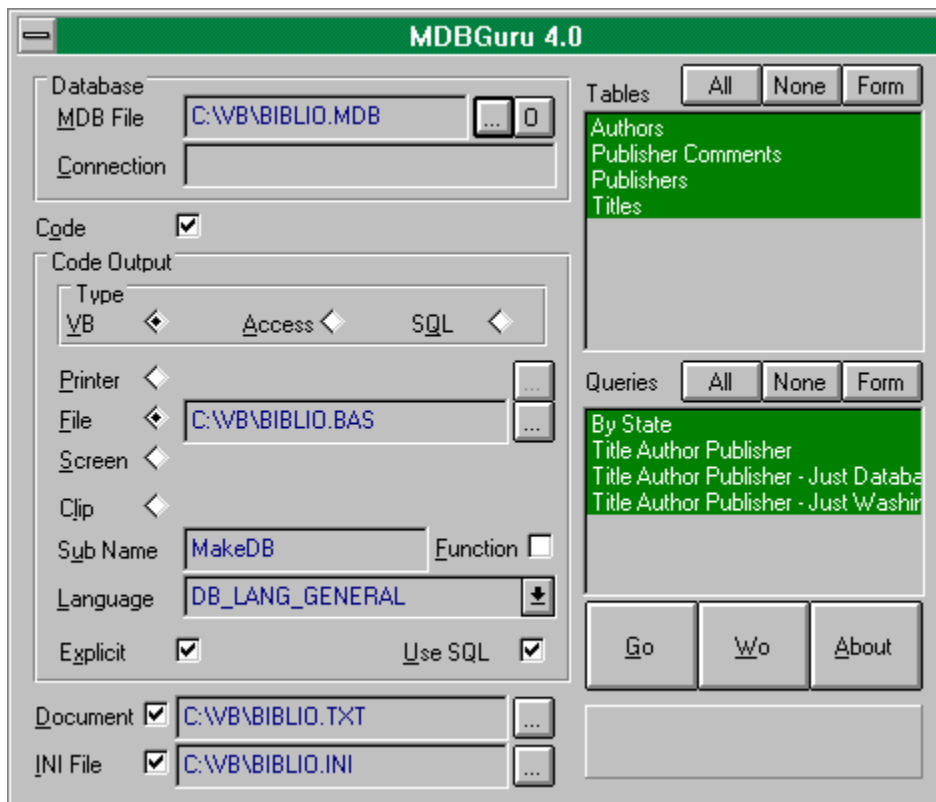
MDBGuru 4.0

Database
MDB File C:\VB\BIBLIO.MDB ... 0
Connection

Code

Code Output
Type
VB Access SQL

Printer ...
File C:\VB\BIBLIO.BAS ...
Screen
Clip
Sub Name MakeDB Function
Language DB_LANG_GENERAL
Explicit Use SQL

Document C:\VB\BIBLIO.TXT ...
INI File C:\VB\BIBLIO.INI ...

Tables All None Form
Authors
Publisher Comments
Publishers
Titles

Queries All None Form
By State
Title Author Publisher
Title Author Publisher - Just Databa
Title Author Publisher - Just Washin

Go Wo About